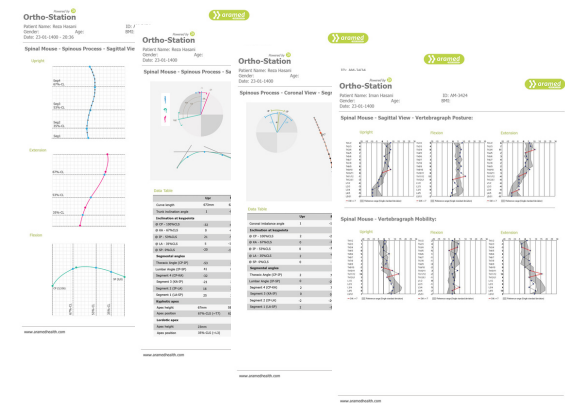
Powered by

Ortho-Station

Patient Name: Reza Hasani
Gender:
Date: 23-01-1400 - 20:30

ID: /
BMI:

Spinal Mouse - Spinous Process - Sagittal Vie

Upright

Extension

Flexion

www.aramedhealth.com

aramed

Powered by

Ortho-Station

Patient Name: Reza Hasani
Gender:
Date: 23-01-1400

Age:

Spinal Mouse - Spinous Process - Sa

Data Table

Curve length
Trunk inclination angle
Inclination at Segments
Segmental angles
Thoracic Angle (Th-Th)
Lumbar Angle (L-L)
Segment apex
Apex angle
Apex position
Lordotic apex
Apex length
Apex position

www.aramedhealth.com

aramed

Powered by

Ortho-Station

Patient Name: Reza Hasani
Gender:
Date: 23-01-1400

Age:

Spinous Process - Coronal View - Seg

Data Table

Coronal imbalance angle
Inclination at Segments
Segmental angles
Thoracic Angle (Th-Th)
Lumbar Angle (L-L)

www.aramedhealth.com

aramed

Ortho-Station

Patient Name: Iman Hasani
Gender:
Date: 23-01-1400

ID: AM-3424
Age:
BMI:

Spinal Mouse - Sagittal View - Vertebrograph Posture:

Upright

Flexion

Extension

Spinal Mouse - Vertebrograph Mobility:

Upright

Flexion

Extension

www.aramedhealth.com